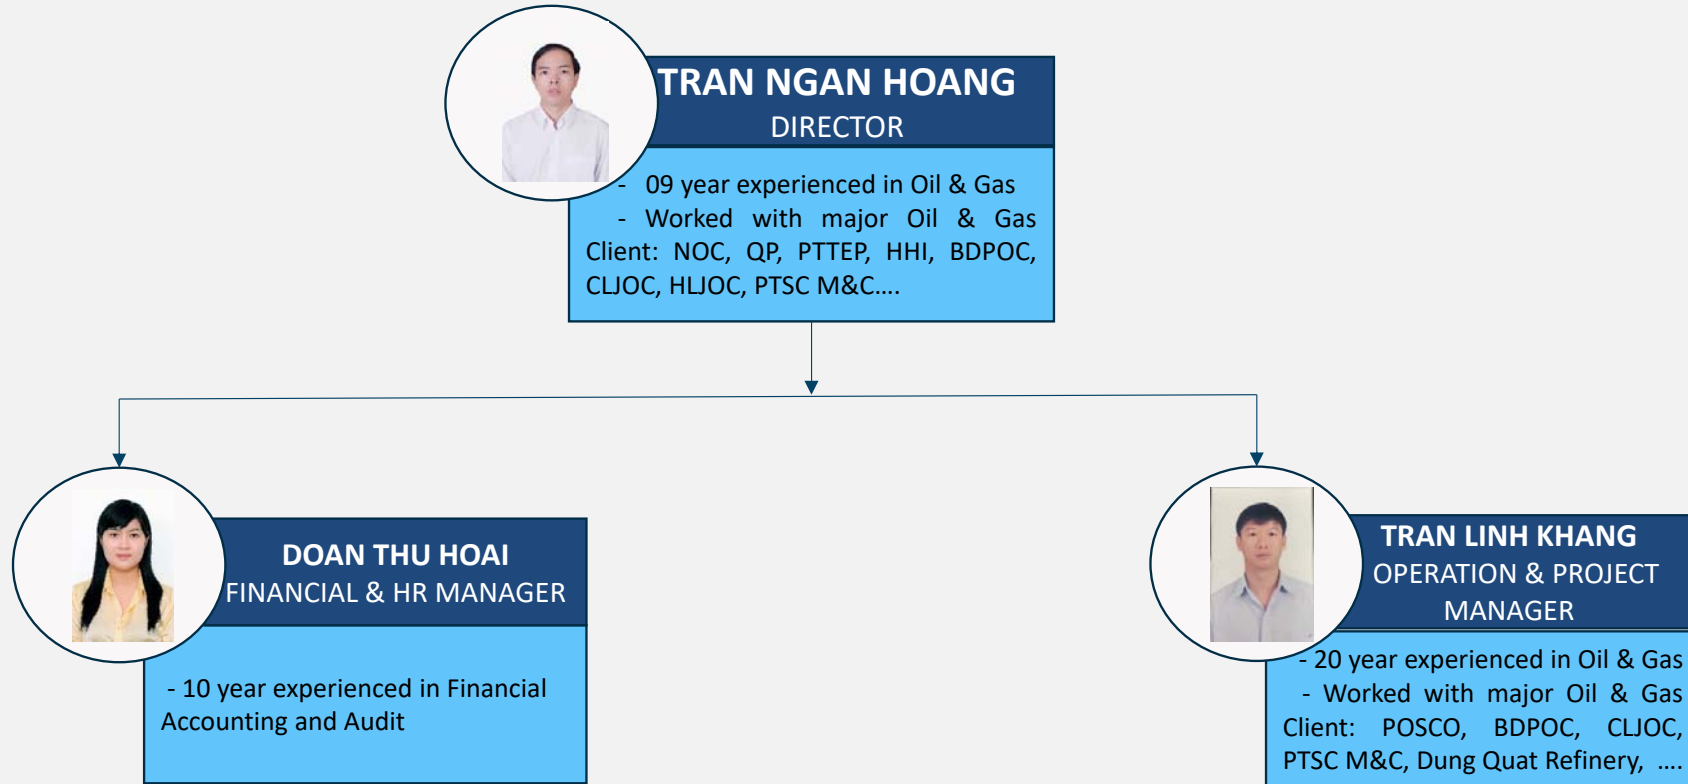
TRAN NGAN HOANG
DIRECTOR

- 09 year experienced in Oil & Gas
- Worked with major Oil & Gas Client: NOC, QP, PTTEP, HHI, BDPOC, CLJOC, HLJOC, PTSC M&C….

DOAN THU HOAI
FINANCIAL & HR MANAGER

- 10 year experienced in Financial Accounting and Audit

TRAN LINH KHANG
OPERATION & PROJECT MANAGER

- 20 year experienced in Oil & Gas
- Worked with major Oil & Gas Client: POSCO, BDPOC, CLJOC, PTSC M&C, Dung Quat Refinery, ….